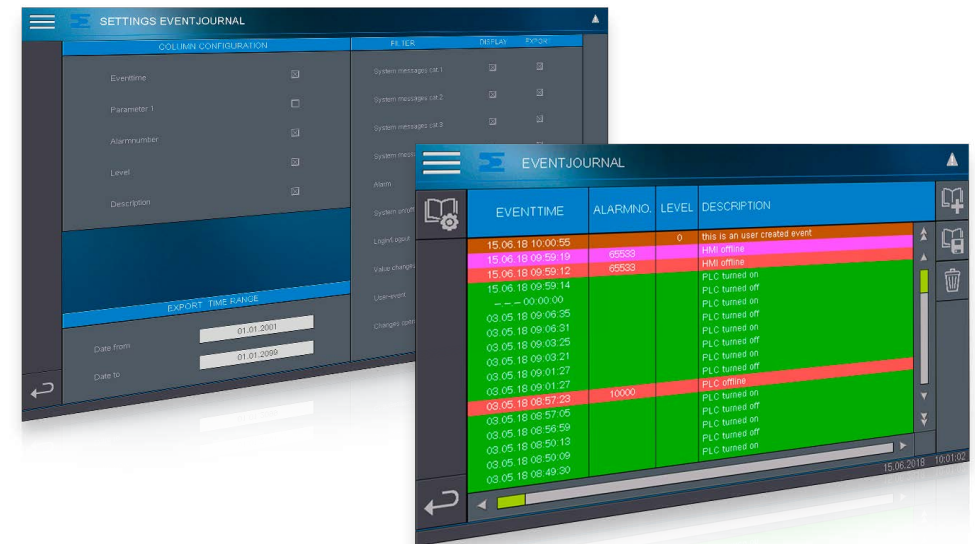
SETTINGS EVENTJOURNAL

COLUMN CONFIGURATION

Eventtime

Parameter 1

Alarmnumber

Level

Description

EXPORT TIME RANGE

Date from 01.01.2001

Date to 01.01.2099

FILTER DISPLAY EXPORT

System messages cat.1

System messages cat.2

System messages cat.3

System messa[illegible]

Alarm

System an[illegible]

Login/Logout

Value change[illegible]

User-event

Changes com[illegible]

EVENTJOURNAL

| EVENTTIME | ALARMNO. | LEVEL | DESCRIPTION |
|---|---|---|---|
| 15.06.18 10:00:55 | | 0 | this is an user created event |
| 15.06.18 09:59:19 | 65533 | | HMI offline |
| 15.06.18 09:59:12 | 65533 | | HMI offline |
| 15.06.18 09:59:14 | | | PLC turned on |
| -.-.- 00:00:00 | | | PLC turned off |
| 03.05.18 09:06:35 | | | PLC turned on |
| 03.05.18 09:06:31 | | | PLC turned off |
| 03.05.18 09:03:25 | | | PLC turned on |
| 03.05.18 09:03:21 | | | PLC turned off |
| 03.05.18 09:01:27 | | | PLC turned on |
| 03.05.18 09:01:27 | | | PLC turned off |
| 03.05.18 08:57:23 | 10000 | | PLC offline |
| 03.05.18 08:57:05 | | | PLC turned on |
| 03.05.18 08:56:59 | | | PLC turned off |
| 03.05.18 08:50:13 | | | PLC turned on |
| 03.05.18 08:50:09 | | | PLC turned off |
| 03.05.18 08:49:30 | | | PLC turned on |

15.06.2018 10:01:02